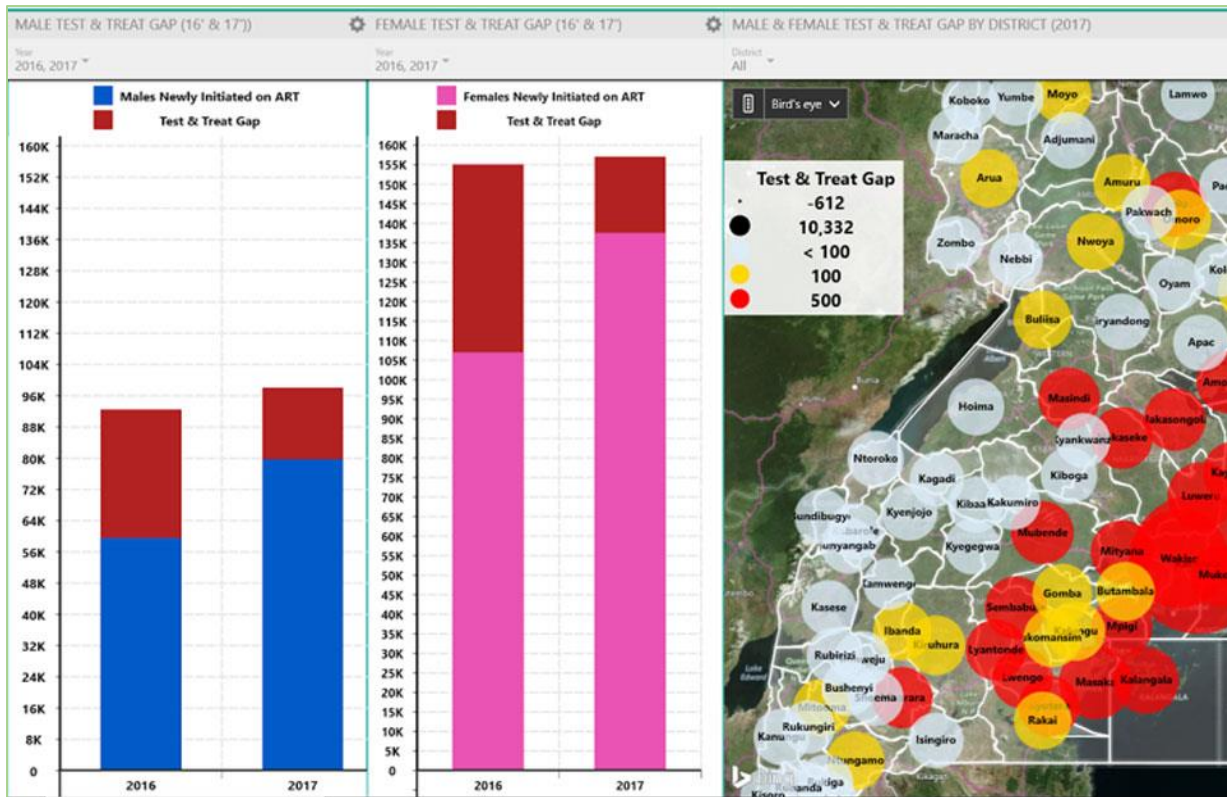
MALE TEST & TREAT GAP (16' & 17'))

Year
2016, 2017

Males Newly Initiated on ART
Test & Treat Gap

160K
152K
144K
136K
128K
120K
112K
104K
96K
88K
80K
72K
64K
56K
48K
40K
32K
24K
16K
8K
0

2016
2017

FEMALE TEST & TREAT GAP (16' & 17')

Year
2016, 2017

Females Newly Initiated on ART
Test & Treat Gap

160K
155K
150K
145K
140K
135K
130K
125K
120K
115K
110K
105K
100K
95K
90K
85K
80K
75K
70K
65K
60K
55K
50K
45K
40K
35K
30K
25K
20K
15K
10K
5K
0

2016
2017

MALE & FEMALE TEST & TREAT GAP BY DISTRICT (2017)

District
All

Bird's eye

Test & Treat Gap
-612
10,332
< 100
100
500

Koboko
Yumbe
Moyo
Lamwo
Maracha
Adjumani
Arua
Amuru
Pa
Pakwach
Omoro
Zombo
Nwoya
Nebbi
Oyam
Kol
Buliisa
Kiryandong
Apac
Masindi
Am
Hoima
Kakasongol
Kyankwanzi
Kaseke
Ntoroko
Kagadi
Kiboga
Ka
Kibaa
Kakumiro
Luwero
Bundibugyo
Kyenjojo
Mubende
Bunyangab
Kyegegwa
Mityana
Wakiso
Muk
Kamwenge
Gomba
Butambala
Kasese
Sembabule
Ibanda
Kiruhura
Lyantonde
Lukomansim
Kalungu
Mpigi
Rubirizi
Bushenyi
Sheema
Mbarara
Lwengo
Masaka
Kalangala
Mitooma
Rakai
Rukungiri
Kanungu
Isingiro
Ntungamo
Kisoro
Kabale